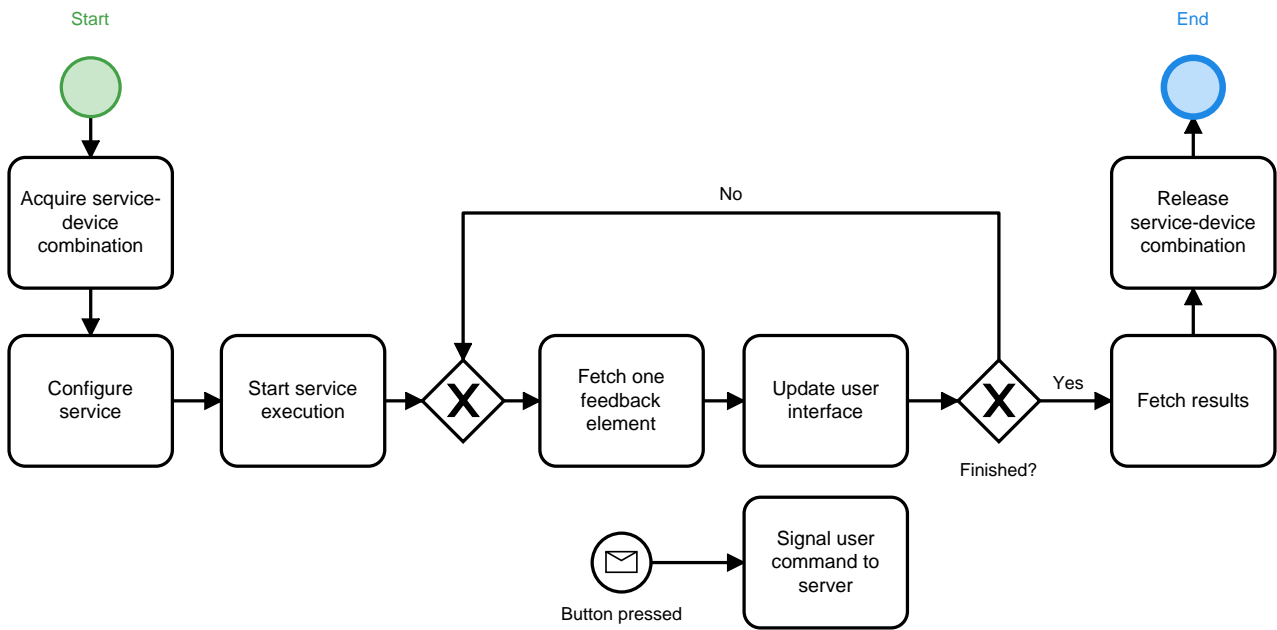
Start

End

Acquire service-device combination

Configure service

Start service execution

No

X

Fetch one feedback element

Update user interface

X

Finished?

Yes

Fetch results

Release service-device combination

Button pressed

Signal user command to server